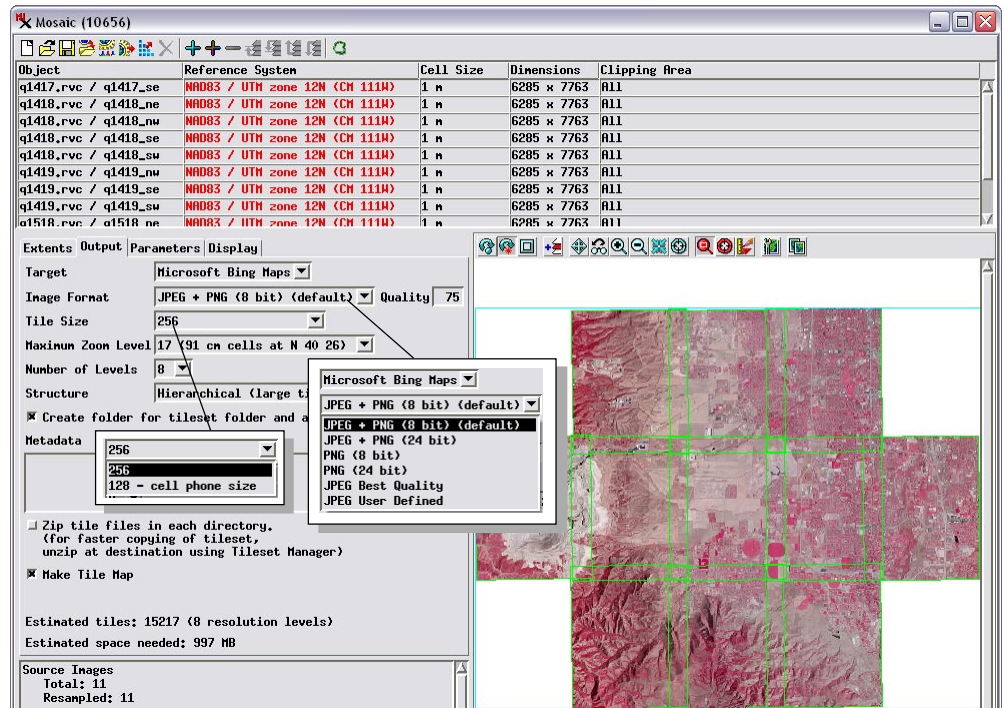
Mosaic (10656)

| Object | Reference System | Cell Size | Dimensions | Clipping Area |
|---|---|---|---|---|
| q1417.rvc / q1417_se | NAD83 / UTM zone 12N (CM 111W) | 1 m | 6285 x 7763 | All |
| q1418.rvc / q1418_ne | NAD83 / UTM zone 12N (CM 111W) | 1 m | 6285 x 7763 | All |
| q1418.rvc / q1418_nw | NAD83 / UTM zone 12N (CM 111W) | 1 m | 6285 x 7763 | All |
| q1418.rvc / q1418_se | NAD83 / UTM zone 12N (CM 111W) | 1 m | 6285 x 7763 | All |
| q1418.rvc / q1418_sw | NAD83 / UTM zone 12N (CM 111W) | 1 m | 6285 x 7763 | All |
| q1419.rvc / q1419_nw | NAD83 / UTM zone 12N (CM 111W) | 1 m | 6285 x 7763 | All |
| q1419.rvc / q1419_se | NAD83 / UTM zone 12N (CM 111W) | 1 m | 6285 x 7763 | All |
| q1419.rvc / q1419_sw | NAD83 / UTM zone 12N (CM 111W) | 1 m | 6285 x 7763 | All |
| q1518.rvc / q1518_ne | NAD83 / UTM zone 12N (CM 111W) | 1 m | 6285 x 7763 | All |

Extents Output Parameters Display

Target Microsoft Bing Maps
Image Format JPEG + PNG (8 bit) (default) Quality 75
Tile Size 256
Maximum Zoom Level 17 (91 cm cells at N 40 26)
Number of Levels 8
Structure Hierarchical (large ti
Create folder for tileset folder and a
Metadata

256
256
128 - cell phone size

Microsoft Bing Maps
JPEG + PNG (8 bit) (default)
JPEG + PNG (8 bit) (default)
JPEG + PNG (24 bit)
PNG (8 bit)
PNG (24 bit)
JPEG Best Quality
JPEG User Defined

Zip tile files in each directory.
(for faster copying of tileset,
unzip at destination using Tileset Manager)

Make Tile Map

Estimated tiles: 15217 (8 resolution levels)

Estimated space needed: 997 MB

Source Images
Total: 11
Resampled: 11